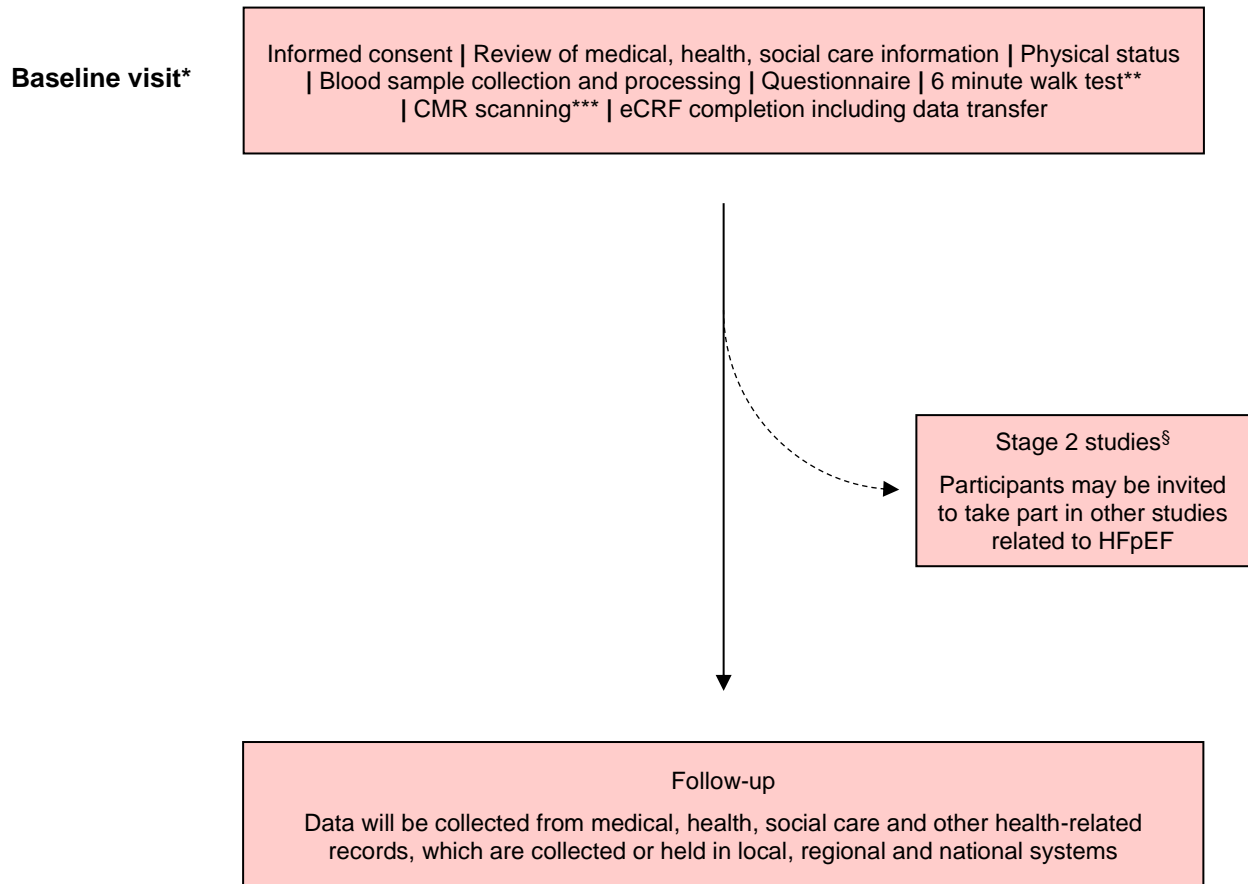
**Baseline visit***

Informed consent **|** Review of medical, health, social care information **|** Physical status **|** Blood sample collection and processing **|** Questionnaire **|** 6 minute walk test** **|** CMR scanning*** **|** eCRF completion including data transfer

Stage 2 studies$^{\S}$

Participants may be invited to take part in other studies related to HFpEF

Follow-up

Data will be collected from medical, health, social care and other health-related records, which are collected or held in local, regional and national systems